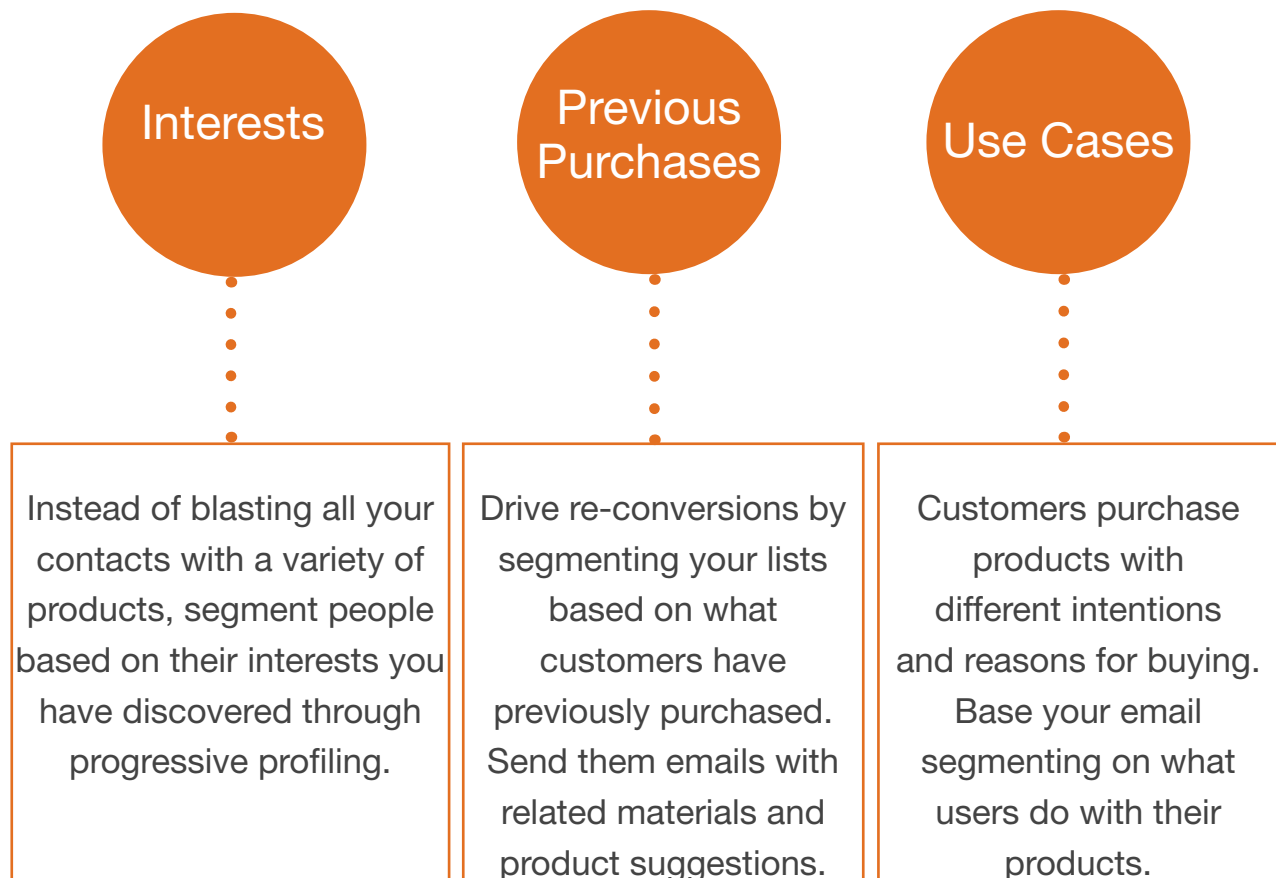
Interests

Instead of blasting all your contacts with a variety of products, segment people based on their interests you have discovered through progressive profiling.

Previous Purchases

Drive re-conversions by segmenting your lists based on what customers have previously purchased. Send them emails with related materials and product suggestions.

Use Cases

Customers purchase products with different intentions and reasons for buying. Base your email segmenting on what users do with their products.